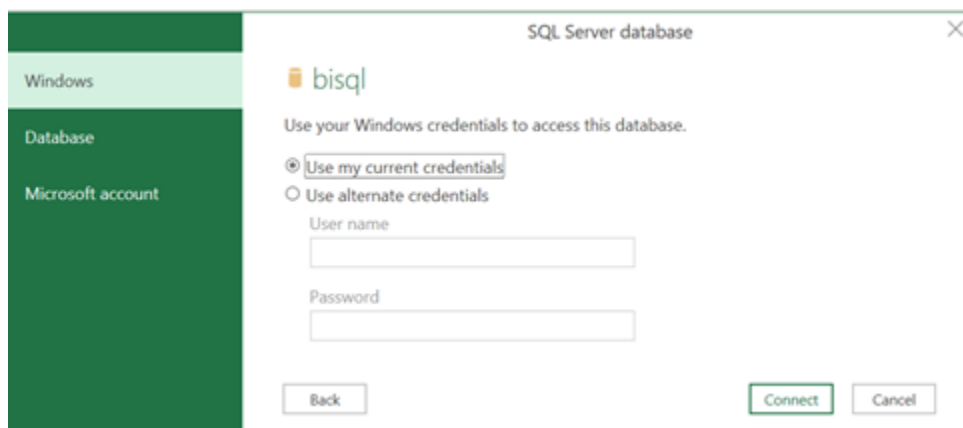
SQL Server database

Windows

Database

Microsoft account

bisql

Use your Windows credentials to access this database.

Use my current credentials

Use alternate credentials

User name

Password

Back

Connect

Cancel